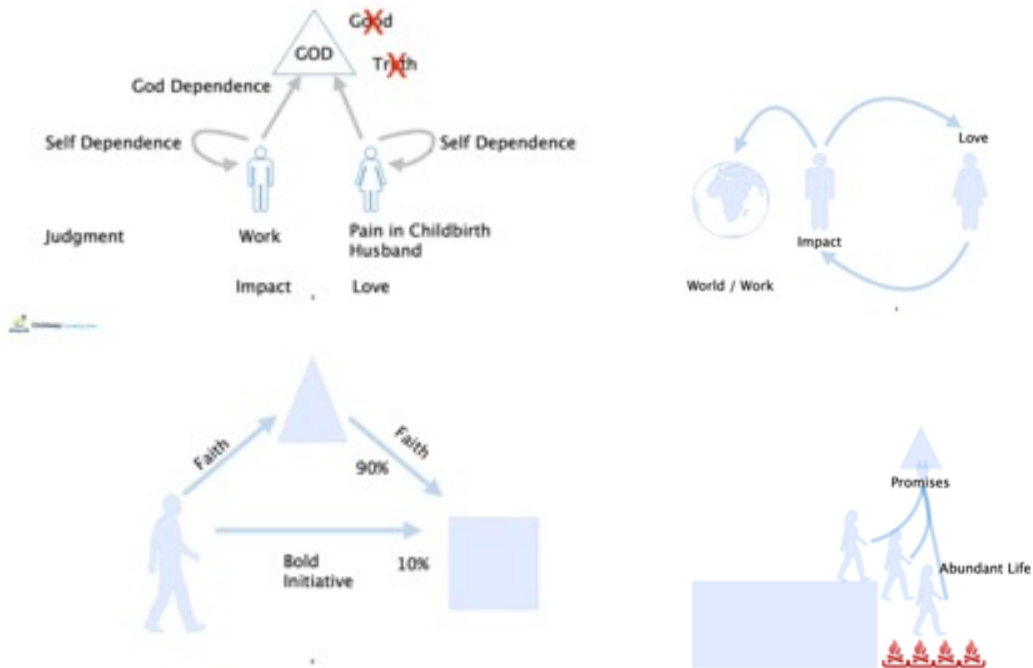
GOD

Good

Truth

God Dependence

Self Dependence

Self Dependence

Judgment

Work

Pain in Childbirth Husband

Impact

Love

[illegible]

Love

Impact

World / Work

Faith

Faith

90%

Bold Initiative

10%

Promises

Abundant Life